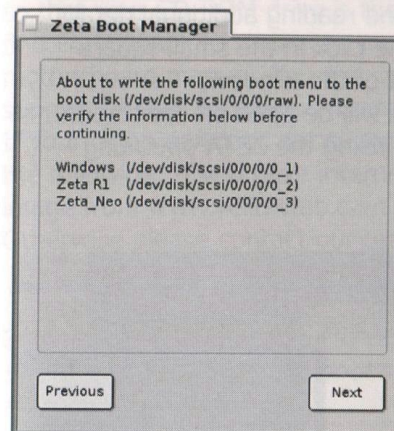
Zeta Boot Manager

About to write the following boot menu to the boot disk (/dev/disk/scsi/0/0/0/raw). Please verify the information below before continuing.

Windows (/dev/disk/scsi/0/0/0/0_1)
Zeta R1 (/dev/disk/scsi/0/0/0/0_2)
Zeta_Neo (/dev/disk/scsi/0/0/0/0_3)

Previous

Next